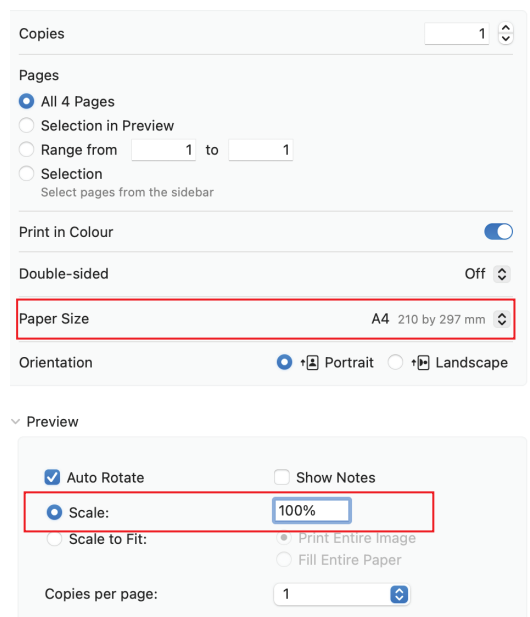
Copies 1

Pages
All 4 Pages
Selection in Preview
Range from 1 to 1
Selection
Select pages from the sidebar

Print in Colour

Double-sided Off

Paper Size A4 210 by 297 mm

Orientation Portrait Landscape

Preview

Auto Rotate
Show Notes
Scale: 100%
Scale to Fit:
Print Entire Image
Fill Entire Paper

Copies per page: 1